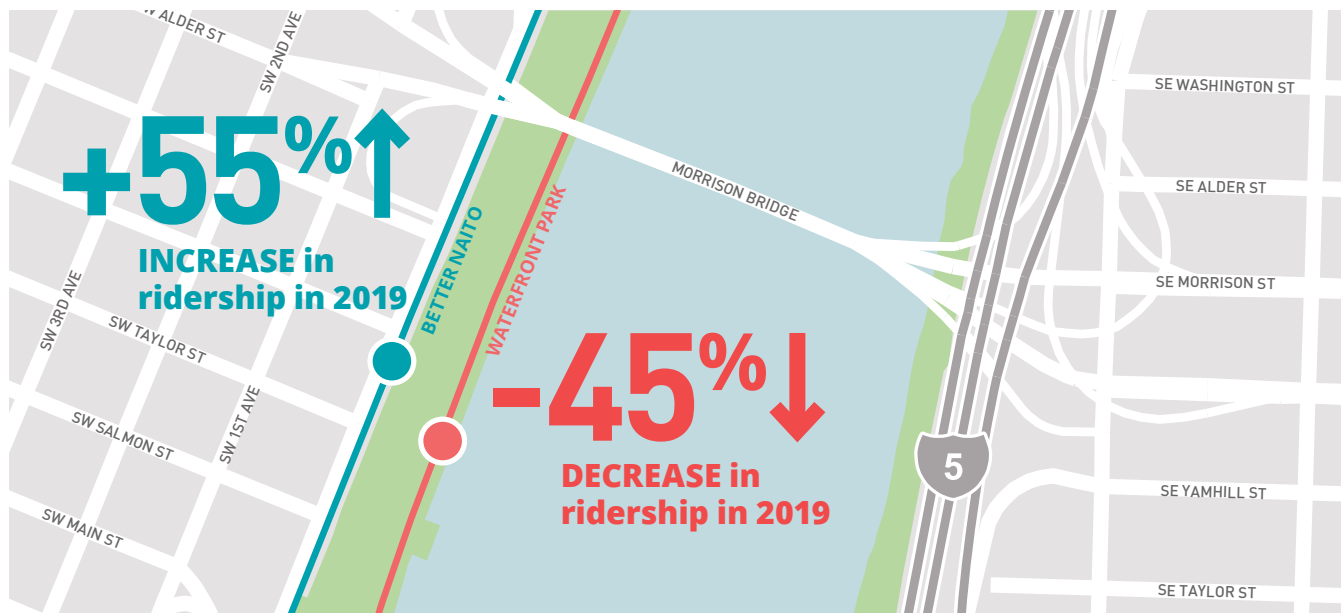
SW ALDER ST

SW 2ND AVE

+55%

INCREASE in ridership in 2019

BETTER NAITO

WATERFRONT PARK

MORRISON BRIDGE

SE WASHINGTON ST

SE ALDER ST

SE MORRISON ST

SW 3RD AVE

SW TAYLOR ST

SW 1ST AVE

SW SALMON ST

SW MAIN ST

-45%

DECREASE in ridership in 2019

5

SE YAMHILL ST

SE TAYLOR ST